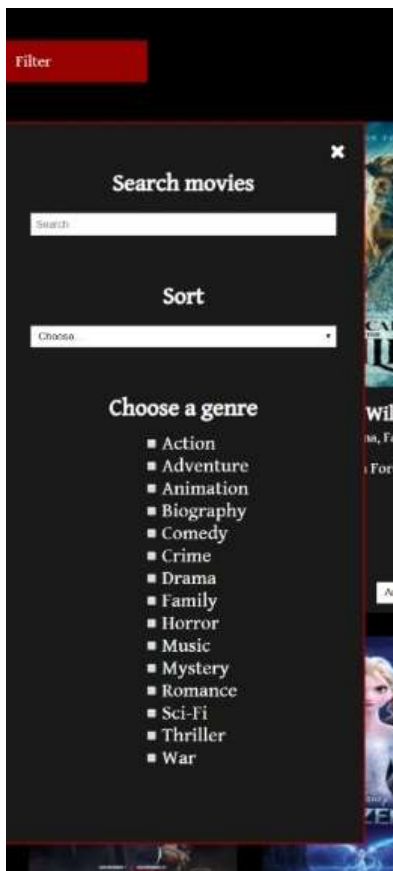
Filter

×

Search movies

Search

Sort

Choose...

Choose a genre

- Action
- Adventure
- Animation
- Biography
- Comedy
- Crime
- Drama
- Family
- Horror
- Music
- Mystery
- Romance
- Sci-Fi
- Thriller
- War

Wil
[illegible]a, F
For
A